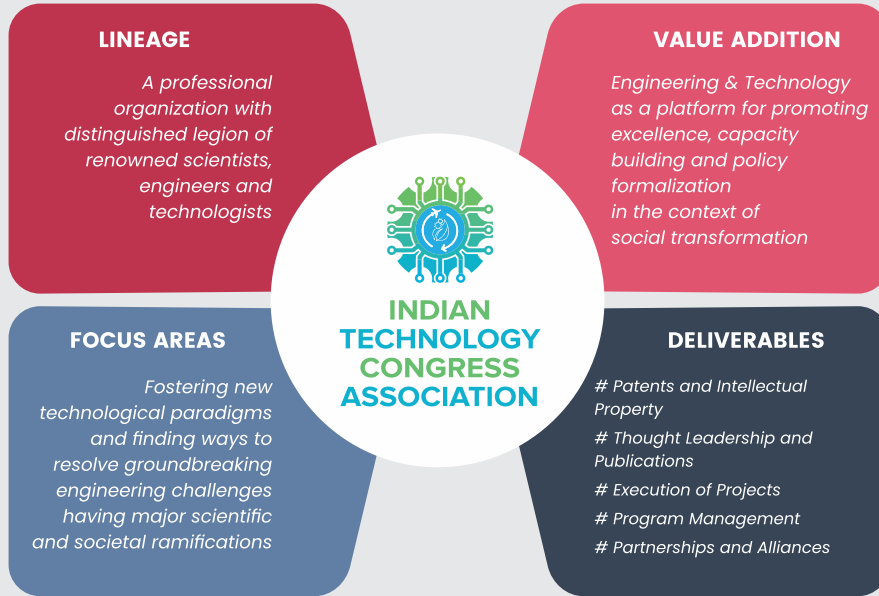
LINEAGE

A professional organization with distinguished legion of renowned scientists, engineers and technologists

VALUE ADDITION

Engineering & Technology as a platform for promoting excellence, capacity building and policy formalization in the context of social transformation

INDIAN TECHNOLOGY CONGRESS ASSOCIATION

FOCUS AREAS

Fostering new technological paradigms and finding ways to resolve groundbreaking engineering challenges having major scientific and societal ramifications

DELIVERABLES

# Patents and Intellectual Property

# Thought Leadership and Publications

# Execution of Projects

# Program Management

# Partnerships and Alliances